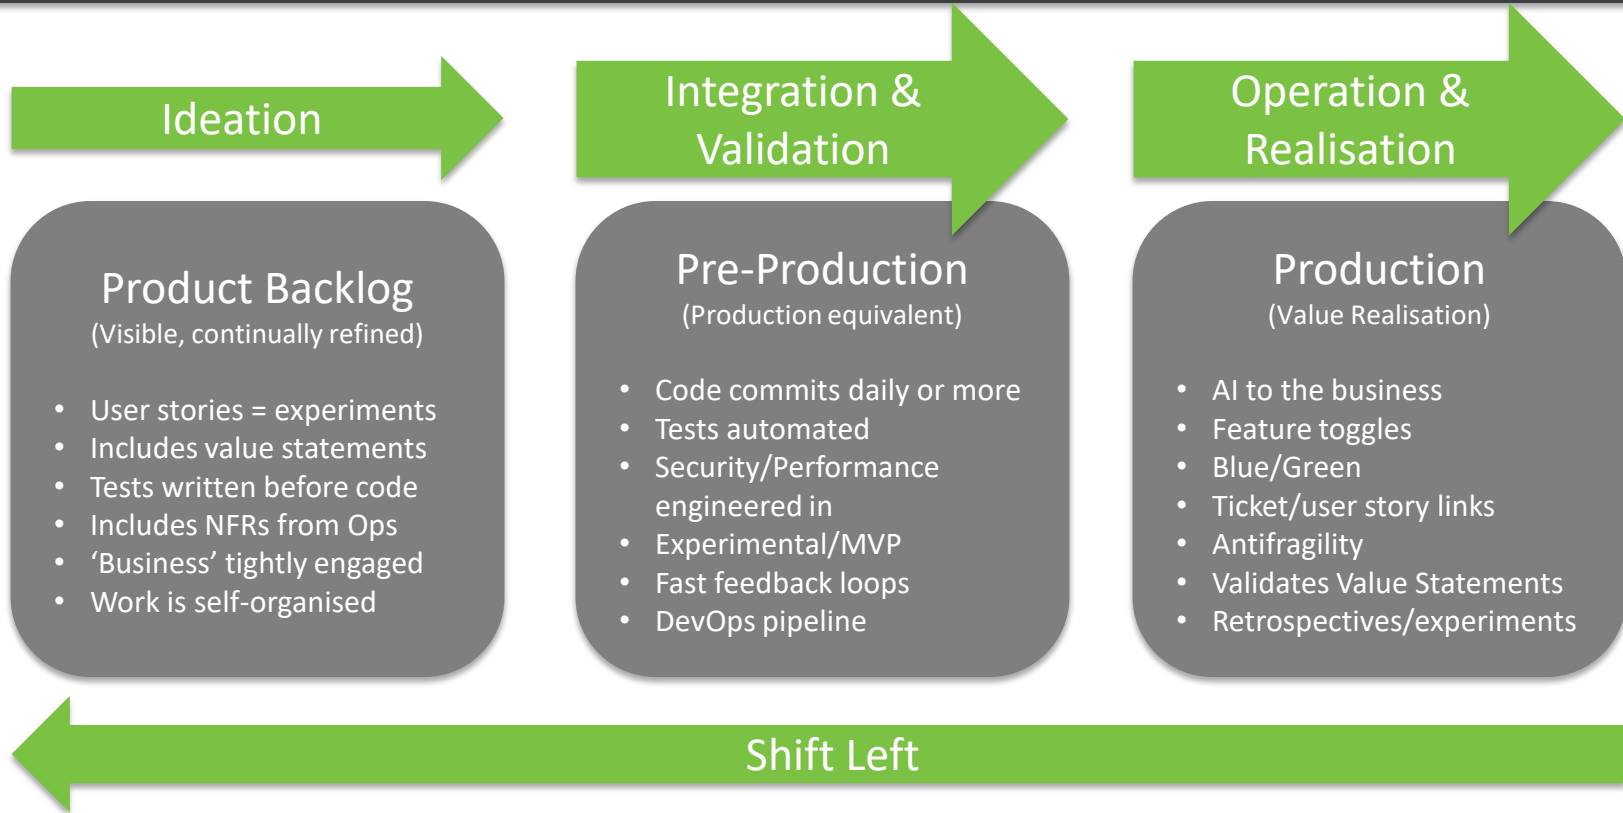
Ideation

Integration & Validation

Operation & Realisation

Product Backlog
(Visible, continually refined)

- User stories = experiments
- Includes value statements
- Tests written before code
- Includes NFRs from Ops
- 'Business' tightly engaged
- Work is self-organised

Pre-Production
(Production equivalent)

- Code commits daily or more
- Tests automated
- Security/Performance engineered in
- Experimental/MVP
- Fast feedback loops
- DevOps pipeline

Production
(Value Realisation)

- AI to the business
- Feature toggles
- Blue/Green
- Ticket/user story links
- Antifragility
- Validates Value Statements
- Retrospectives/experiments

Shift Left